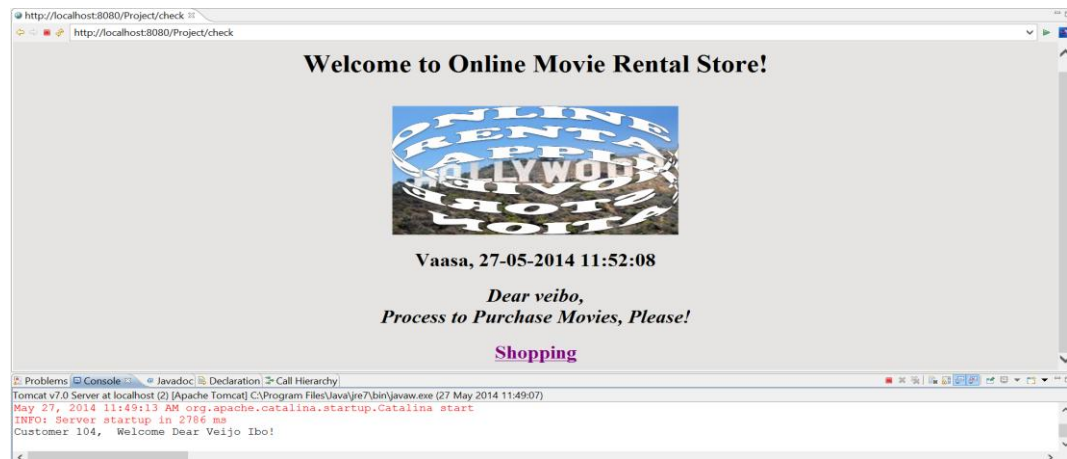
http://localhost:8080/Project/check

http://localhost:8080/Project/check

Welcome to Online Movie Rental Store!

ONLINE RENTAL APP HOLLYWOOD

Vaasa, 27-05-2014 11:52:08

Dear veibo,
Process to Purchase Movies, Please!

Shopping

Problems Console Javadoc Declaration Call Hierarchy

Tomcat v7.0 Server at localhost (2) [Apache Tomcat] C:\Program Files\Java\jre7\bin\javaw.exe (27 May 2014 11:49:07)
May 27, 2014 11:49:13 AM org.apache.catalina.startup.Catalina start
INFO: Server startup in 2786 ms
Customer 104, Welcome Dear Veijo Ibo!